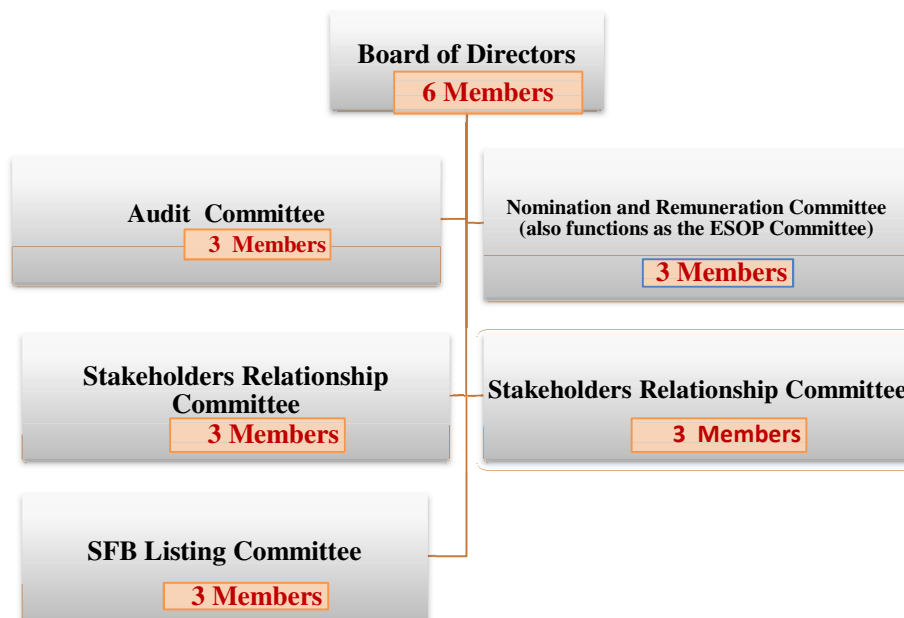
Board of Directors
6 Members

Audit Committee
3 Members

Nomination and Remuneration Committee (also functions as the ESOP Committee)
3 Members

Stakeholders Relationship Committee
3 Members

Stakeholders Relationship Committee
3 Members

SFB Listing Committee
3 Members